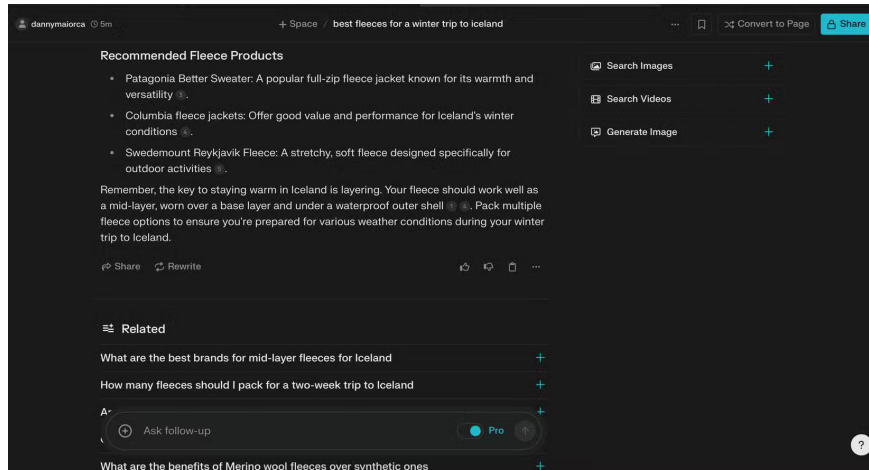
dannymaiorca 5m

+ Space / best fleeces for a winter trip to iceland

Convert to Page

Share

Recommended Fleece Products

- Patagonia Better Sweater: A popular full-zip fleece jacket known for its warmth and versatility 5.
- Columbia fleece jackets: Offer good value and performance for Iceland's winter conditions 4.
- Swedemount Reykjavik Fleece: A stretchy, soft fleece designed specifically for outdoor activities 5.

Remember, the key to staying warm in Iceland is layering. Your fleece should work well as a mid-layer, worn over a base layer and under a waterproof outer shell 1 4. Pack multiple fleece options to ensure you're prepared for various weather conditions during your winter trip to Iceland.

Share Rewrite

Search Images

Search Videos

Generate Image

Related

What are the best brands for mid-layer fleeces for Iceland

How many fleeces should I pack for a two-week trip to Iceland

A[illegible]

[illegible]

Ask follow-up

Pro

What are the benefits of Merino wool fleeces over synthetic ones

?